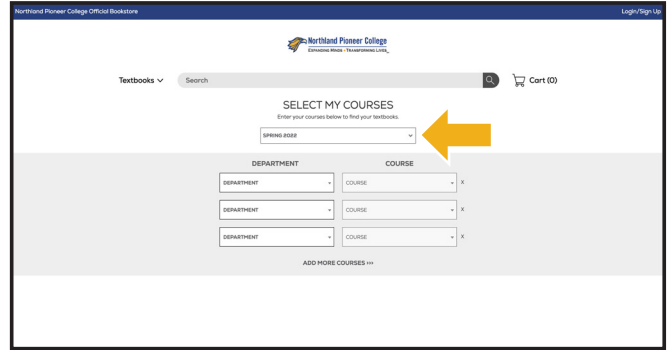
Northland Pioneer College Official Bookstore

Login/Sign Up

Northland Pioneer College
EXPANDING MINDS • TRANSFORMING LIVES

Textbooks

Search

Cart (0)

SELECT MY COURSES

Enter your courses below to find your textbooks.

SPRING 2022

DEPARTMENT

COURSE

DEPARTMENT

COURSE

X

DEPARTMENT

COURSE

X

DEPARTMENT

COURSE

X

ADD MORE COURSES >>>